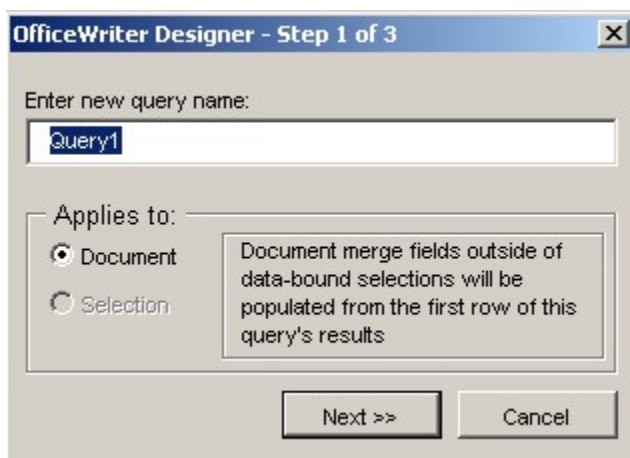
OfficeWriter Designer - Step 1 of 3

Enter new query name:

Query1

Applies to:

Document

Selection

Document merge fields outside of data-bound selections will be populated from the first row of this query's results

Next >>

Cancel